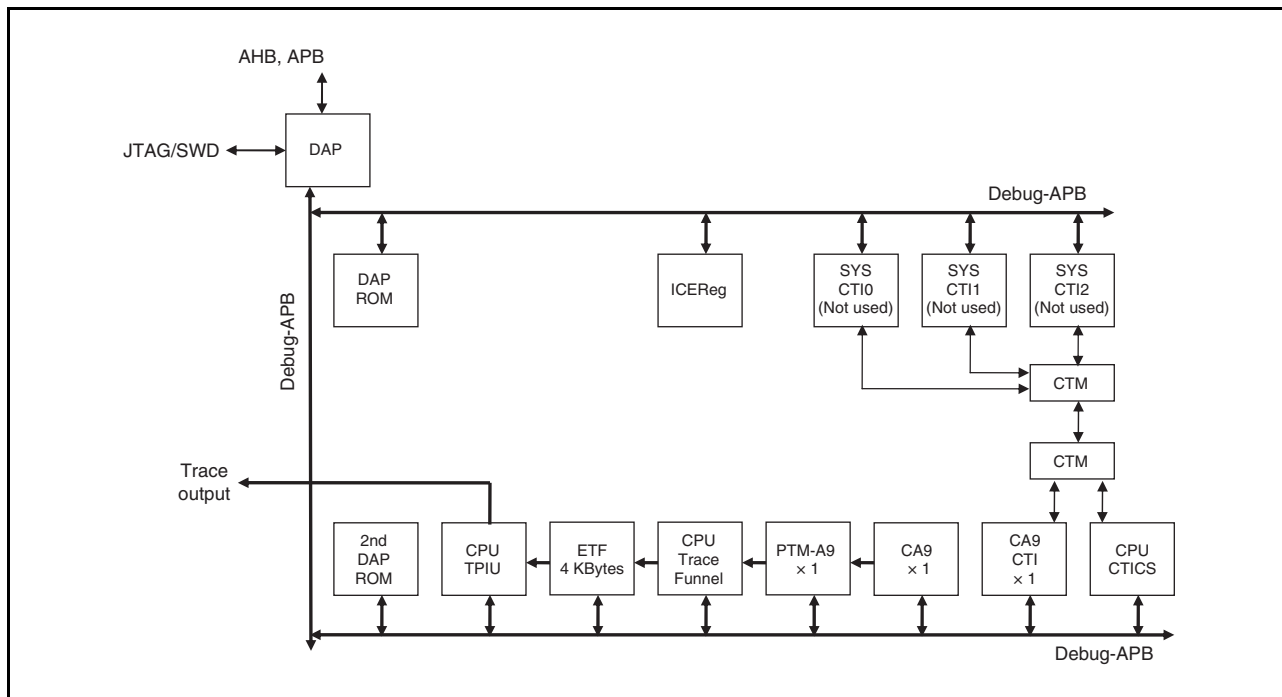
AHB, APB

JTAG/SWD

DAP

Debug-APB

DAP ROM

ICEReg

SYS CTI0 (Not used)

SYS CTI1 (Not used)

SYS CTI2 (Not used)

Debug-APB

CTM

CTM

Trace output

2nd DAP ROM

CPU TPIU

ETF 4 KBytes

CPU Trace Funnel

PTM-A9 × 1

CA9 × 1

CA9 CTI × 1

CPU CTICS

Debug-APB